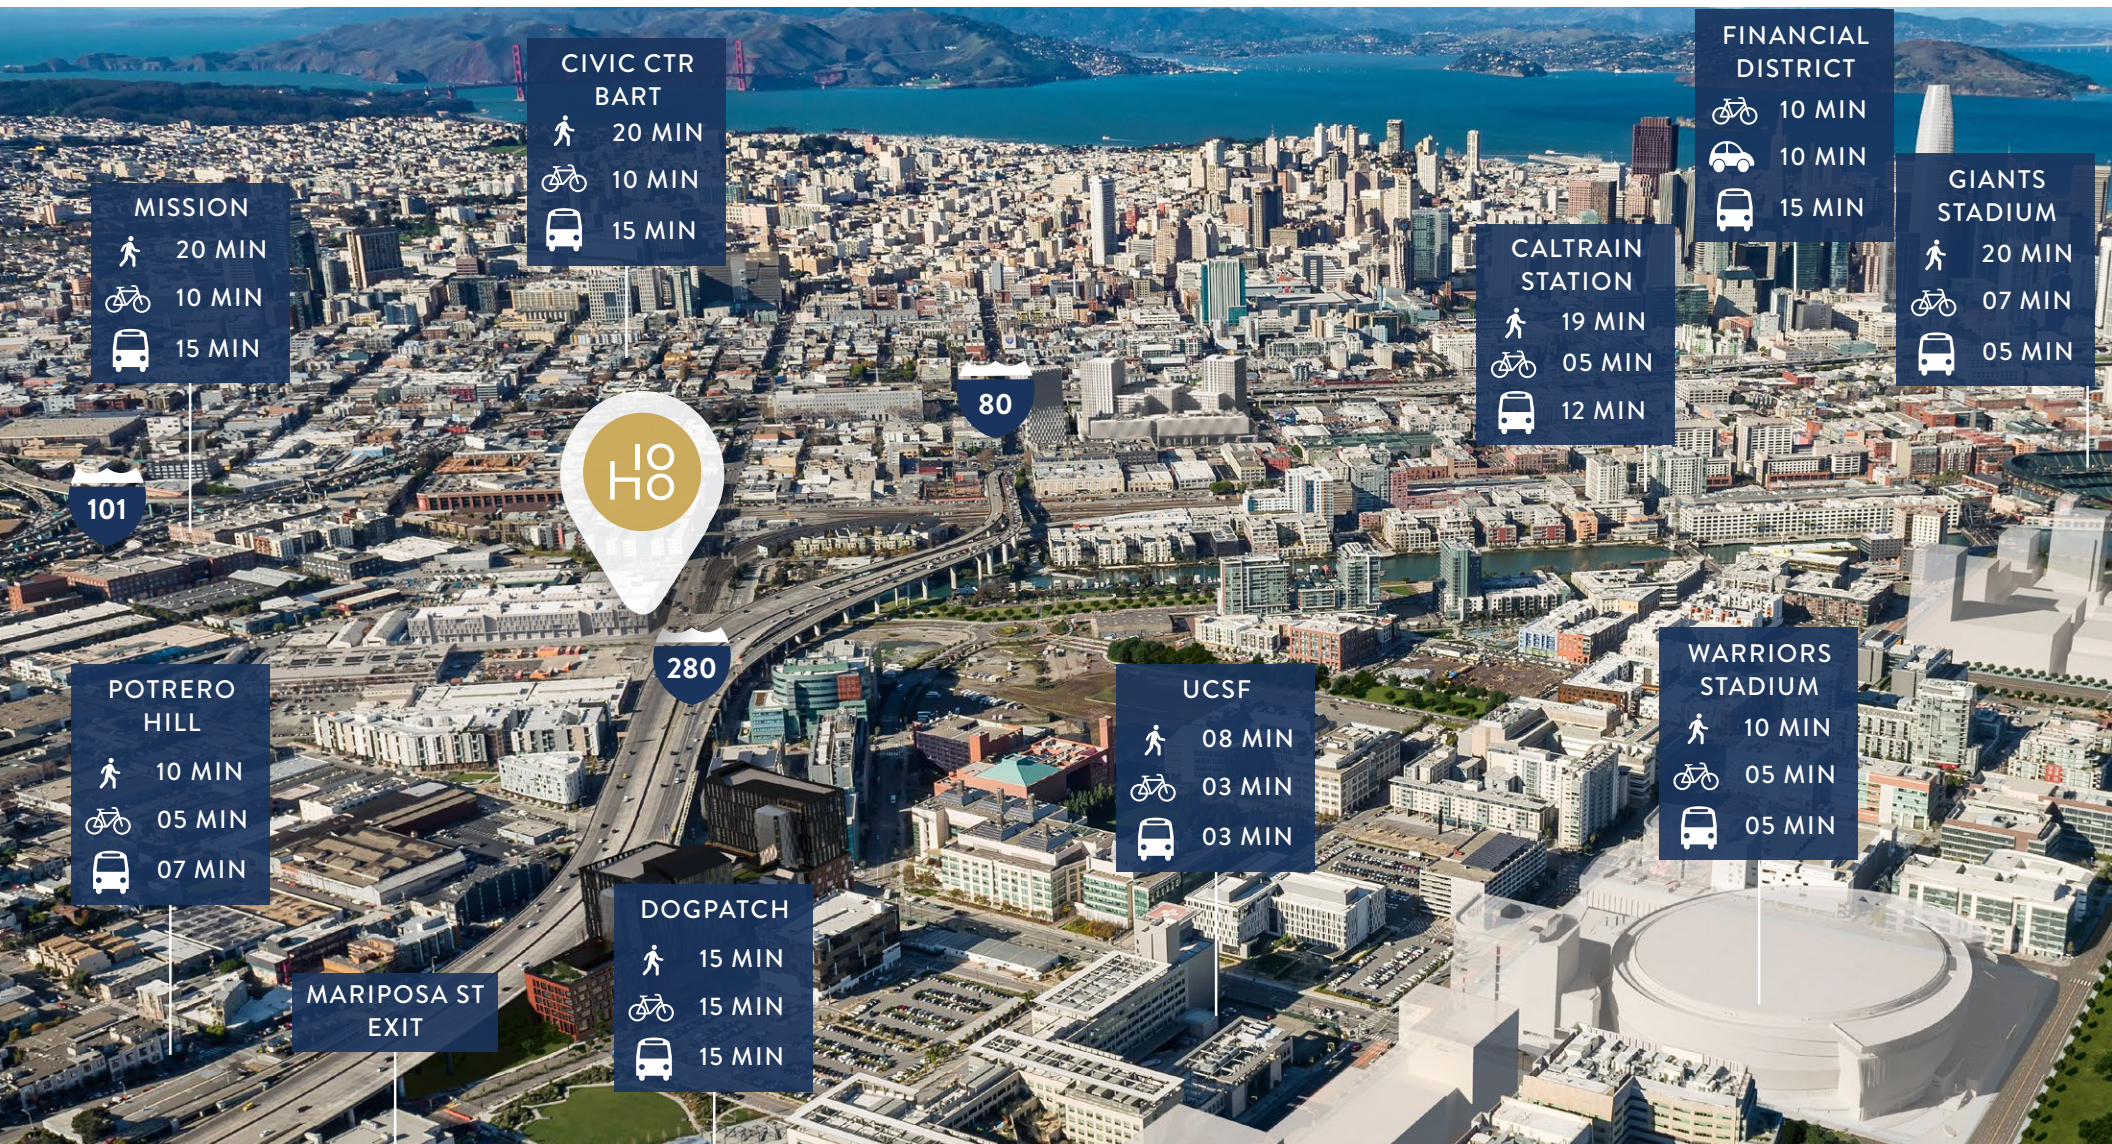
CIVIC CTR BART
20 MIN
10 MIN
15 MIN

FINANCIAL DISTRICT
10 MIN
10 MIN
15 MIN

MISSION
20 MIN
10 MIN
15 MIN

GIANTS STADIUM
20 MIN
07 MIN
05 MIN

CALTRAIN STATION
19 MIN
05 MIN
12 MIN

80

101

HO HO

280

POTRERO HILL
10 MIN
05 MIN
07 MIN

UCSF
08 MIN
03 MIN
03 MIN

WARRIORS STADIUM
10 MIN
05 MIN
05 MIN

DOGPATCH
15 MIN
15 MIN
15 MIN

MARIPOSA ST EXIT